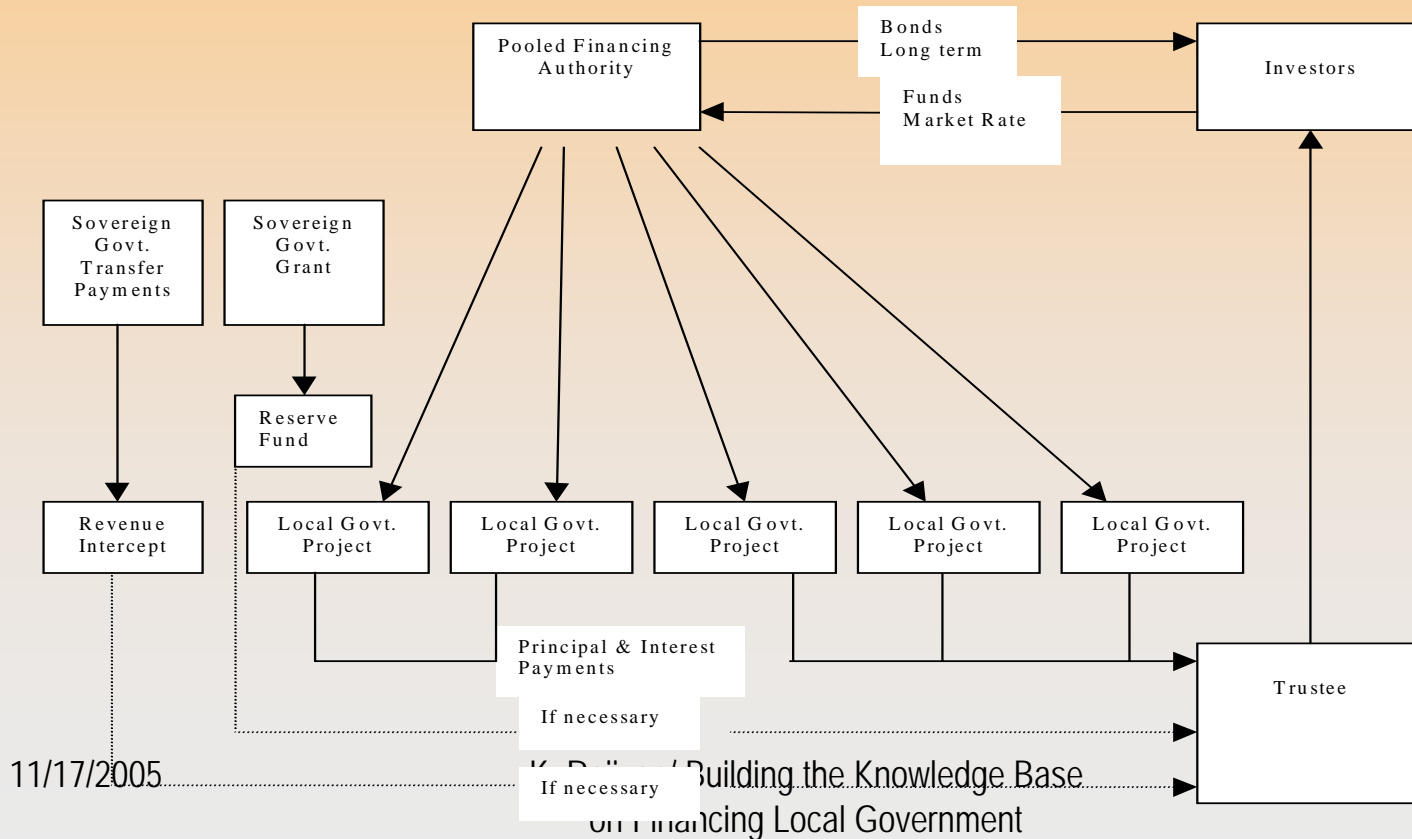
Pooled Financing Authority

Bonds
Long term

Funds
Market Rate

Investors

Sovereign Govt. Transfer Payments

Sovereign Govt. Grant

Reserve Fund

Revenue Intercept

Local Govt. Project

Local Govt. Project

Local Govt. Project

Local Govt. Project

Local Govt. Project

Principal & Interest Payments

Trustee

If necessary

11/17/2005

K. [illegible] / Building the Knowledge Base on Financing Local Government

If necessary